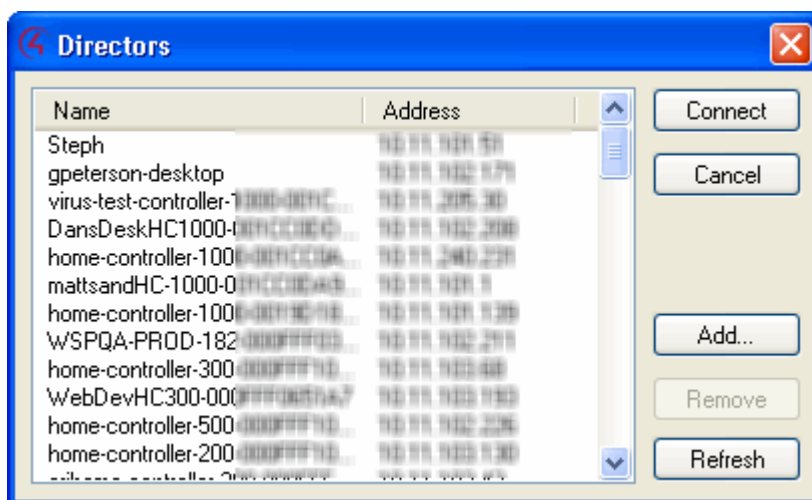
Directors

| Name | Address |
|---|---|
| Steph | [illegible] |
| gpeterson-desktop | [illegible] |
| virus-test-controller-1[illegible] | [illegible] |
| DansDeskHC1000-0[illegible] | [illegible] |
| home-controller-100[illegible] | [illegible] |
| mattsandHC-1000-0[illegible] | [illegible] |
| home-controller-100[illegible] | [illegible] |
| WSPQA-PROD-182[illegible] | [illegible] |
| home-controller-300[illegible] | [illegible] |
| WebDevHC300-000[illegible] | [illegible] |
| home-controller-500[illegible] | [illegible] |
| home-controller-200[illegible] | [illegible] |
| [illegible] | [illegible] |

Connect
Cancel
Add...
Remove
Refresh